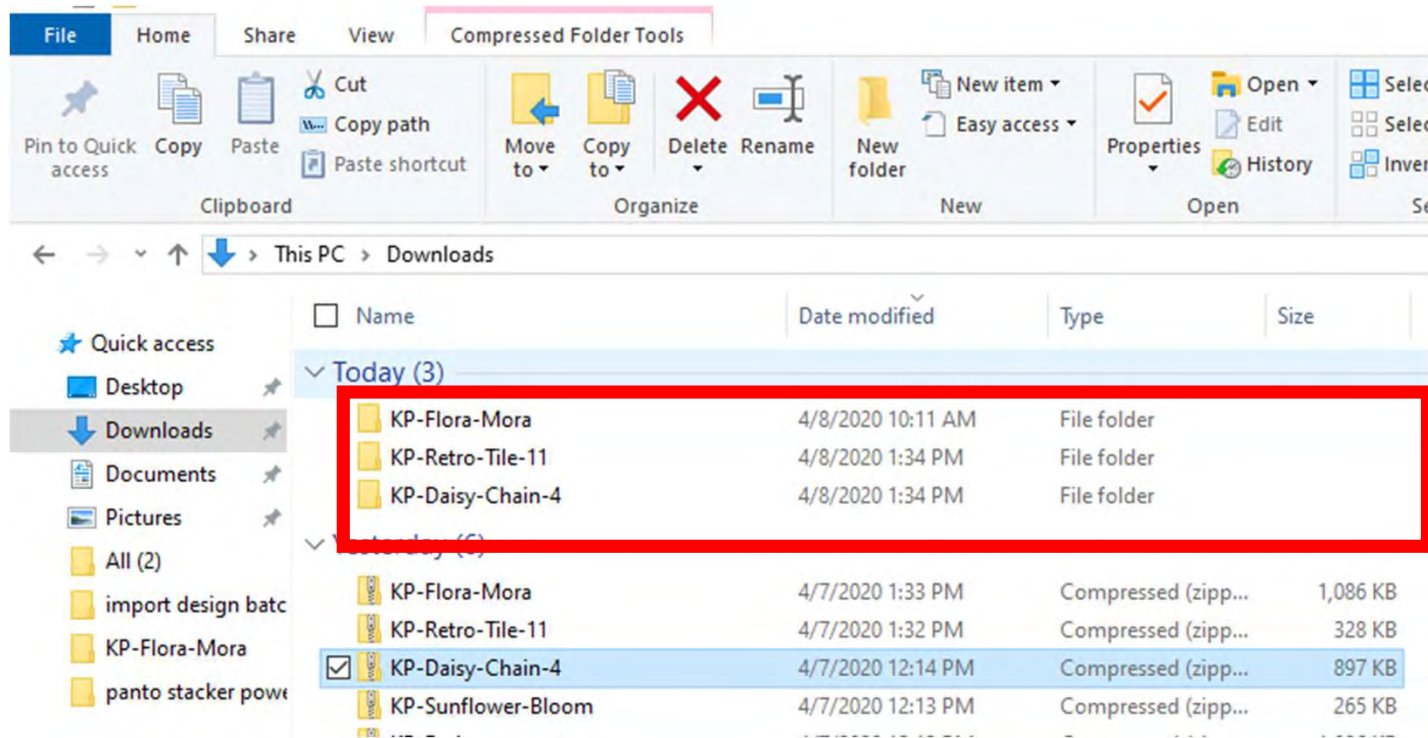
File | Home | Share | View | Compressed Folder Tools

Pin to Quick access | Copy | Paste | Cut | Copy path | Paste shortcut
Clipboard

Move to | Copy to | Delete | Rename
Organize

New folder | New item | Easy access
New

Properties | Open | Edit | History
Open

Selec | Selec | Inver
Se

This PC > Downloads

Quick access
Desktop
Downloads
Documents
Pictures
All (2)
import design batc
KP-Flora-Mora
panto stacker powe

| Name | Date modified | Type | Size |
|---|---|---|---|
| Today (3) | | | |
| KP-Flora-Mora | 4/8/2020 10:11 AM | File folder | |
| KP-Retro-Tile-11 | 4/8/2020 1:34 PM | File folder | |
| KP-Daisy-Chain-4 | 4/8/2020 1:34 PM | File folder | |
| Yesterday (6) | | | |
| KP-Flora-Mora | 4/7/2020 1:33 PM | Compressed (zipp... | 1,086 KB |
| KP-Retro-Tile-11 | 4/7/2020 1:32 PM | Compressed (zipp... | 328 KB |
| KP-Daisy-Chain-4 | 4/7/2020 12:14 PM | Compressed (zipp... | 897 KB |
| KP-Sunflower-Bloom | 4/7/2020 12:13 PM | Compressed (zipp... | 265 KB |